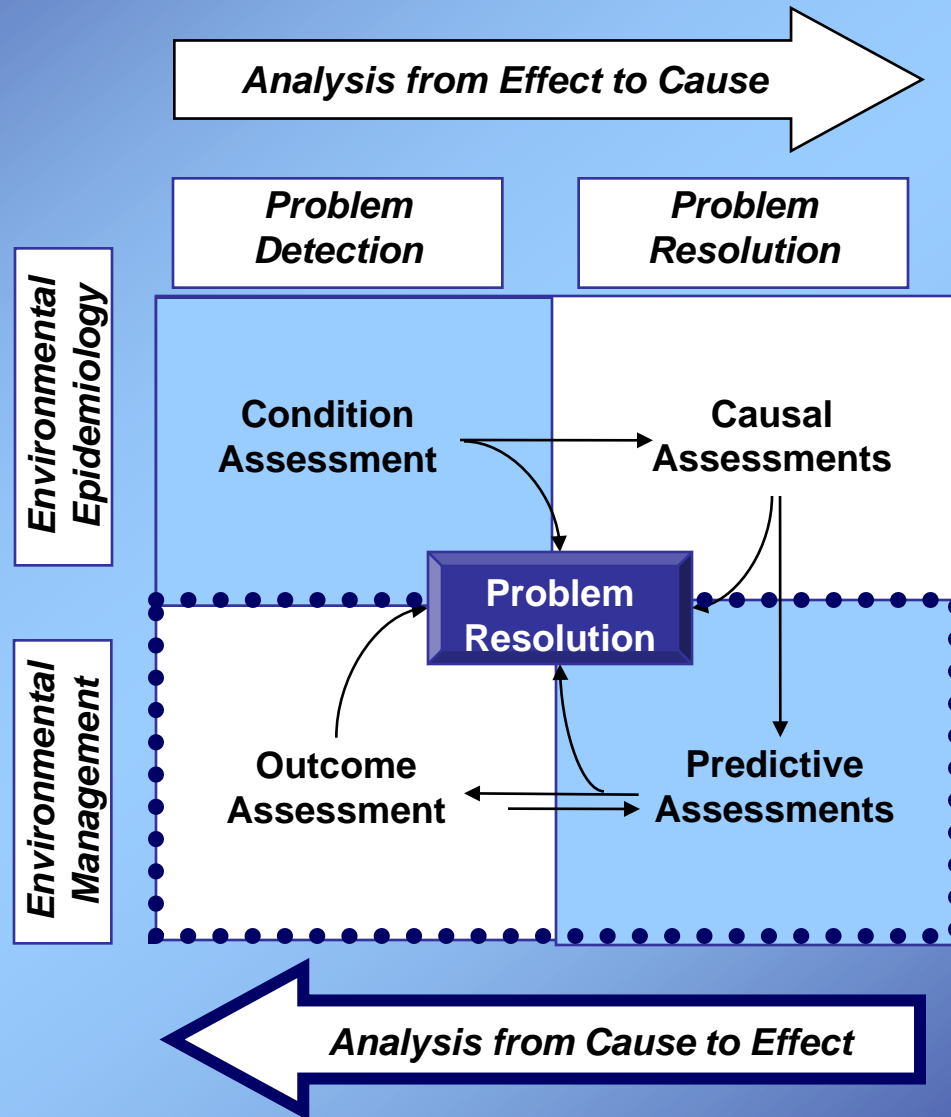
Analysis from Effect to Cause

Problem Detection

Problem Resolution

Environmental Epidemiology

Environmental Management

Condition Assessment

Causal Assessments

Problem Resolution

Outcome Assessment

Predictive Assessments

Analysis from Cause to Effect